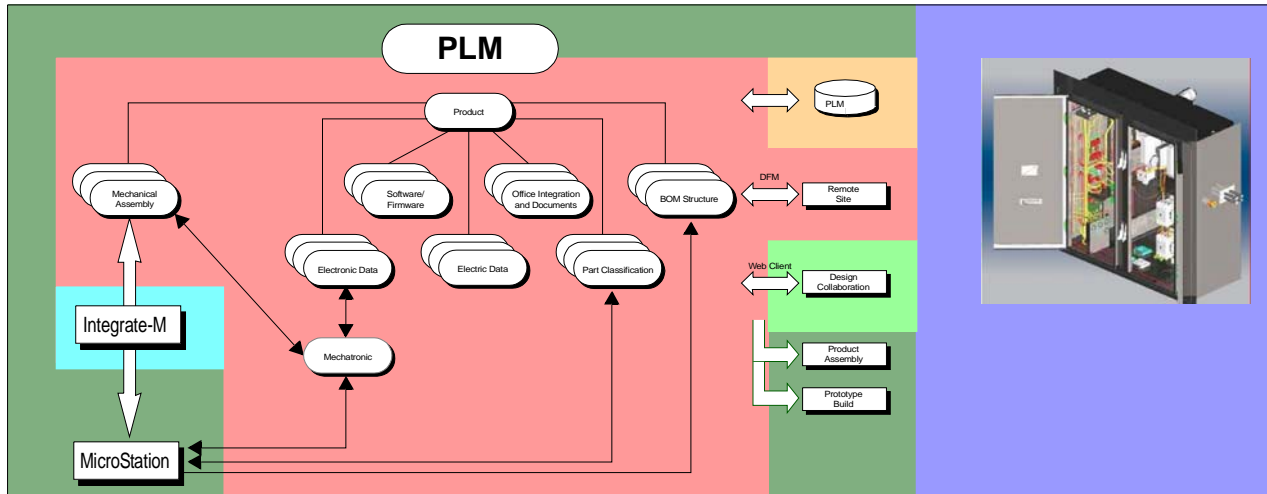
PLM

Product

Mechanical Assembly

Software/ Firmware

Office Integration and Documents

BOM Structure

Electronic Data

Electric Data

Part Classification

Mechatronic

Integrate-M

MicroStation

PLM

DFM

Remote Site

Web Client

Design Collaboration

Product Assembly

Prototype Build